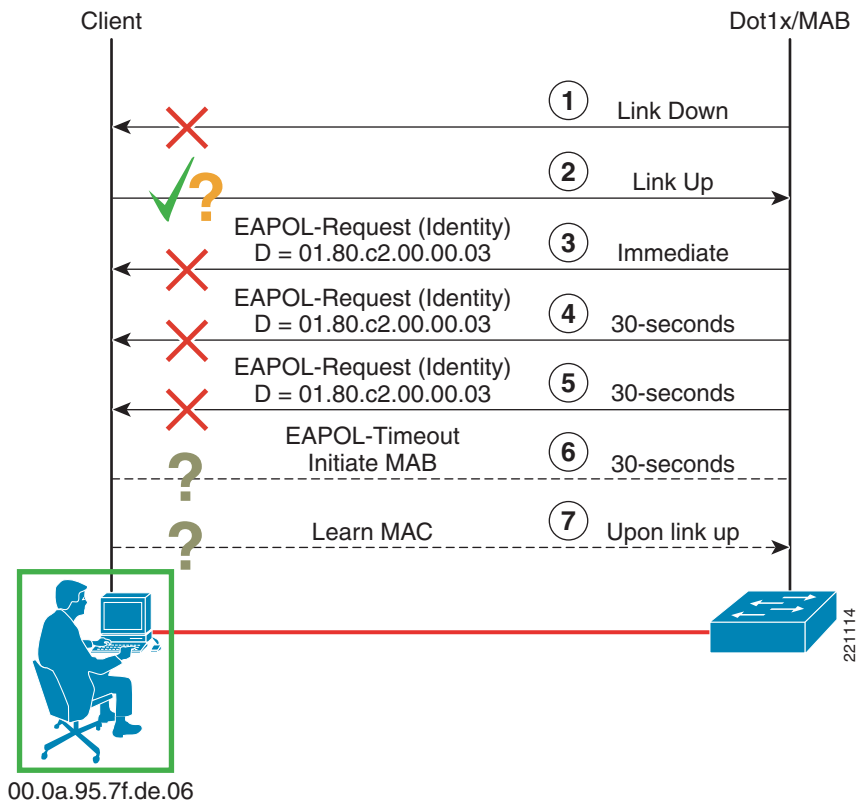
Client

Dot1x/MAB

1 Link Down

2 Link Up

?

EAPOL-Request (Identity)
D = 01.80.c2.00.00.03

3 Immediate

EAPOL-Request (Identity)
D = 01.80.c2.00.00.03

4 30-seconds

EAPOL-Request (Identity)
D = 01.80.c2.00.00.03

5 30-seconds

EAPOL-Timeout
Initiate MAB

6 30-seconds

?

Learn MAC

7 Upon link up

?

221114

00.0a.95.7f.de.06